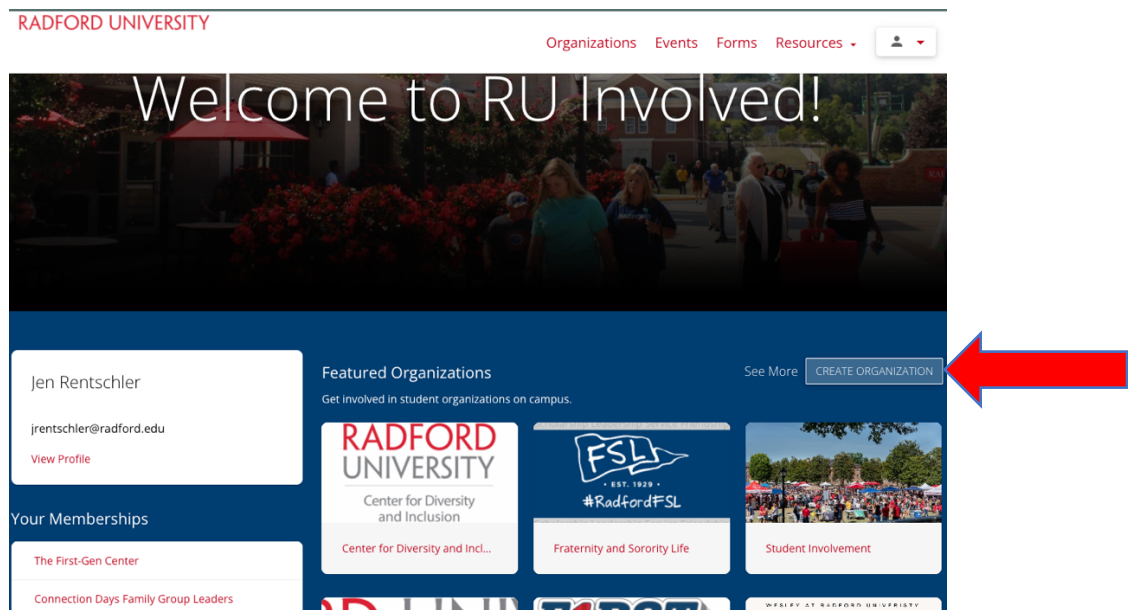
RADFORD UNIVERSITY

Organizations Events Forms Resources

Welcome to RU Involved!

Jen Rentschler

jrentschler@radford.edu

View Profile

Your Memberships

The First-Gen Center

Connection Days Family Group Leaders

Featured Organizations

Get involved in student organizations on campus.

See More CREATE ORGANIZATION

RADFORD UNIVERSITY Center for Diversity and Inclusion

Center for Diversity and Incl...

FSL · EST. 1929 · #RadfordFSL

Fraternity and Sorority Life

Student Involvement

WESLEY AT RADFORD UNIVERSITY